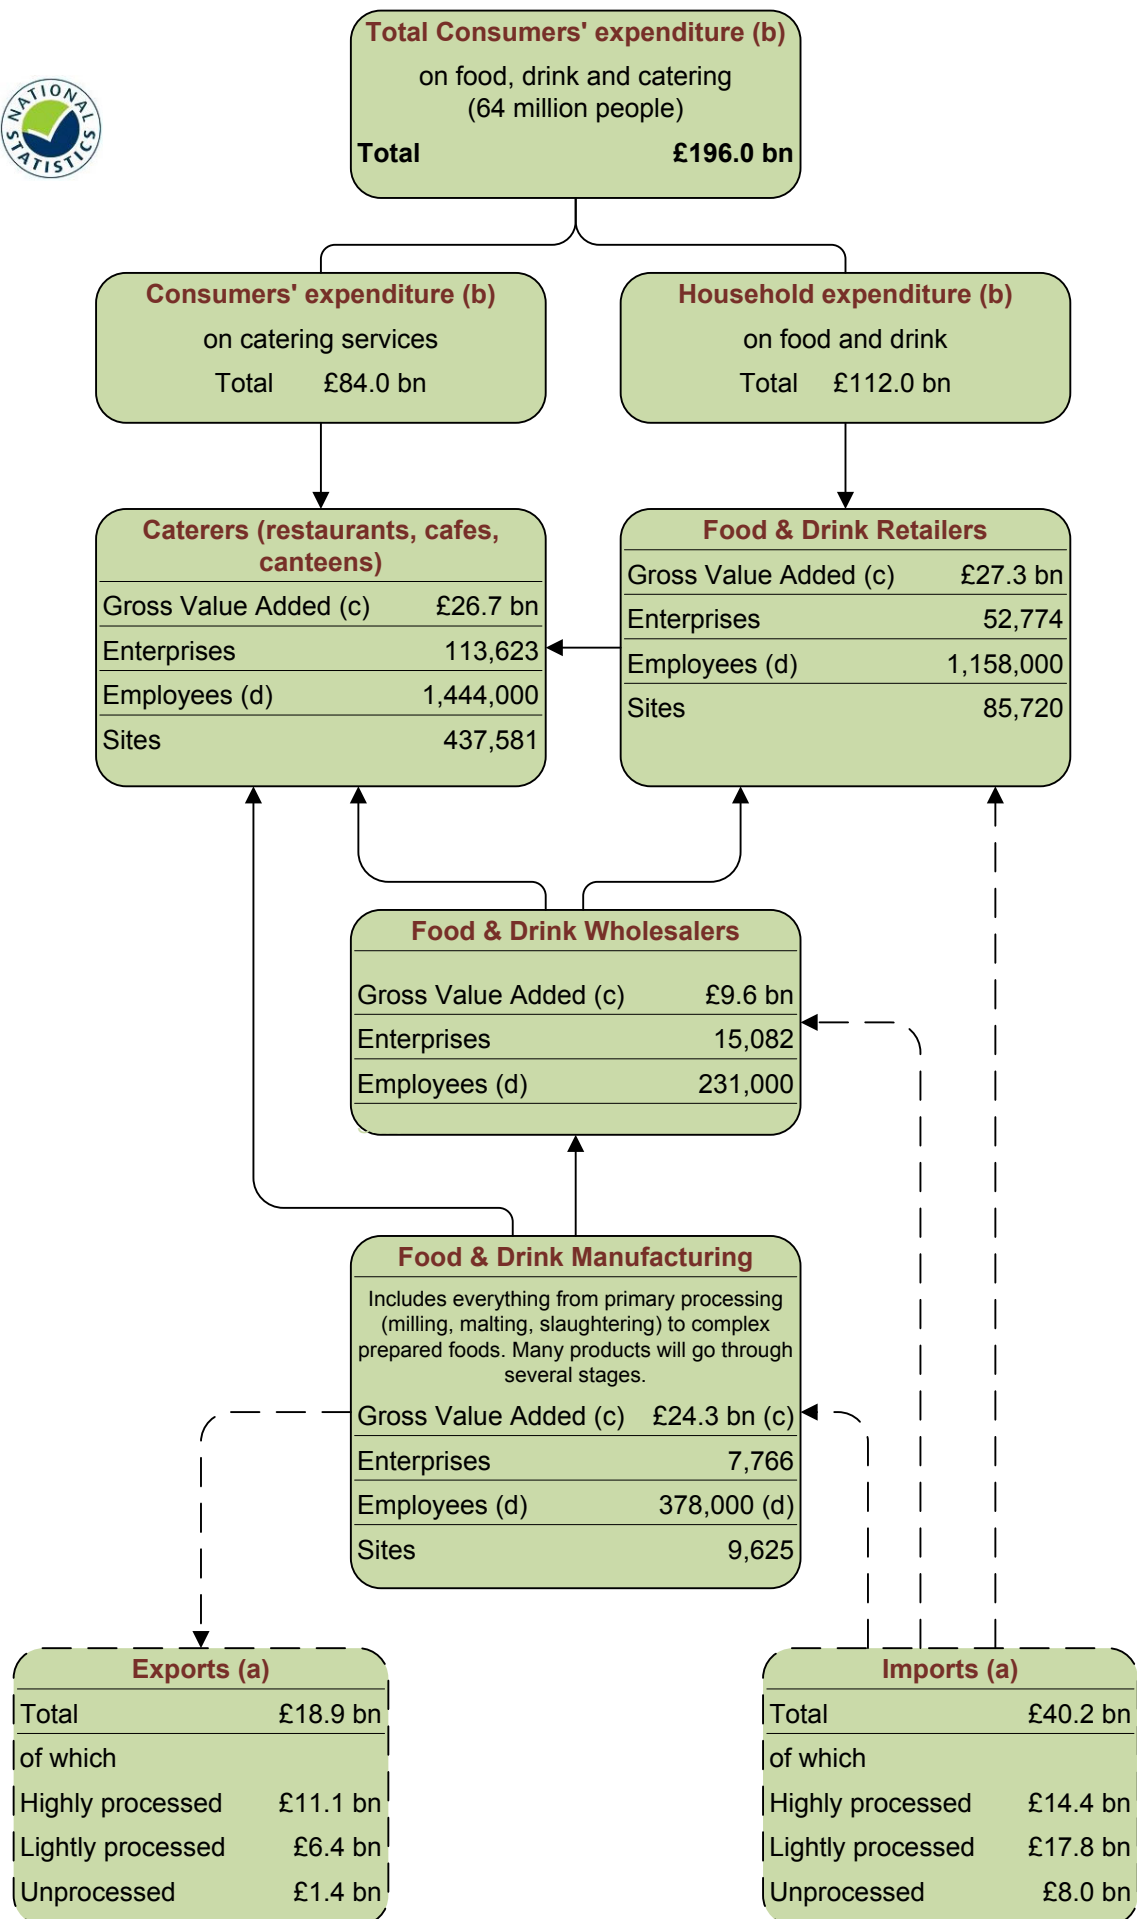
NATIONAL STATISTICS

Total Consumers' expenditure (b)
on food, drink and catering
(64 million people)
Total £196.0 bn

Consumers' expenditure (b)
on catering services
Total £84.0 bn

Household expenditure (b)
on food and drink
Total £112.0 bn

Caterers (restaurants, cafes, canteens)

| | |
|---|---|
| Gross Value Added (c) | £26.7 bn |
| Enterprises | 113,623 |
| Employees (d) | 1,444,000 |
| Sites | 437,581 |

Food & Drink Retailers

| | |
|---|---|
| Gross Value Added (c) | £27.3 bn |
| Enterprises | 52,774 |
| Employees (d) | 1,158,000 |
| Sites | 85,720 |

Food & Drink Wholesalers

| | |
|---|---|
| Gross Value Added (c) | £9.6 bn |
| Enterprises | 15,082 |
| Employees (d) | 231,000 |

Food & Drink Manufacturing
Includes everything from primary processing (milling, malting, slaughtering) to complex prepared foods. Many products will go through several stages.

| | |
|---|---|
| Gross Value Added (c) | £24.3 bn (c) |
| Enterprises | 7,766 |
| Employees (d) | 378,000 (d) |
| Sites | 9,625 |

Exports (a)

| | |
|---|---|
| Total | £18.9 bn |
| of which | |
| Highly processed | £11.1 bn |
| Lightly processed | £6.4 bn |
| Unprocessed | £1.4 bn |

Imports (a)

| | |
|---|---|
| Total | £40.2 bn |
| of which | |
| Highly processed | £14.4 bn |
| Lightly processed | £17.8 bn |
| Unprocessed | £8.0 bn |